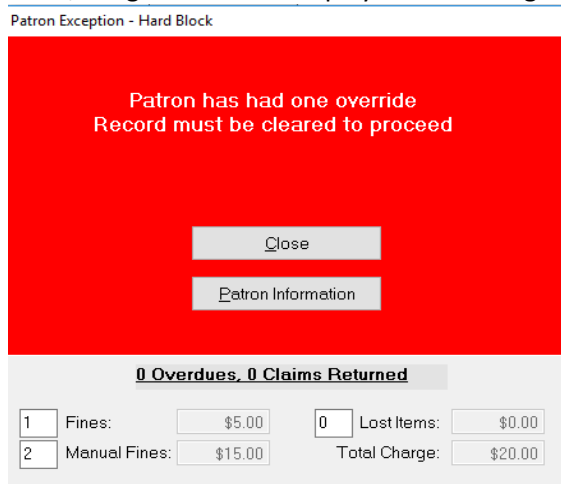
Patron Exception - Hard Block

Patron has had one override
Record must be cleared to proceed

Close

Patron Information

0 Overdues, 0 Claims Returned

| 1 | Fines: | $5.00 | 0 | Lost Items: | $0.00 |
|---|---|---|---|---|---|
| 2 | Manual Fines: | $15.00 | | Total Charge: | $20.00 |